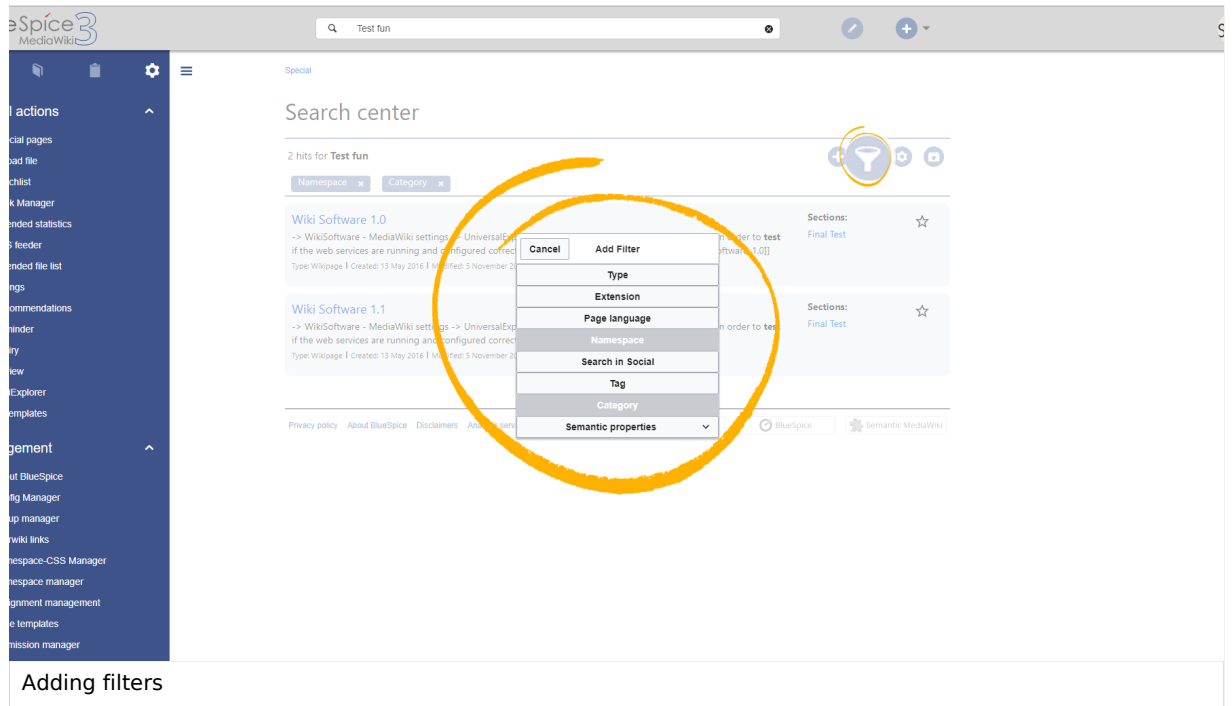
eSpice3
MediaWiki

Test fun

l actions
cial pages
oad file
chlist
k Manager
ended statistics
S feeder
ended file list
ngs
ommendations
minder
iry
iew
lExplorer
emplates

gement
ut BlueSpice
fig Manager
up manager
rwiki links
nespace-CSS Manager
nespace manager
ignment management
e templates
mission manager

Special

Search center

2 hits for **Test fun**

Namespace × Category ×

Wiki Software 1.0
-> WikiSoftware - MediaWiki settings -> UniversalExp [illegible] n order to **test** if the web services are running and configured correct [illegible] oftwa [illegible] 1.0]]
Type: Wikipage | Created: 13 May 2016 | Modified: 5 November 2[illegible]

Sections:
Final Test

Wiki Software 1.1
-> WikiSoftware - MediaWiki settings -> UniversalExp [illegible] n order to **tes** if the web services are running and configured correc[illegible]
Type: Wikipage | Created: 13 May 2016 | Modified: 5 November 2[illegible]

Sections:
Final Test

Cancel Add Filter
Type
Extension
Page language
Namespace
Search in Social
Tag
Category
Semantic properties

Privacy policy About BlueSpice Disclaimers An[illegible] serv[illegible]
BlueSpice
Semantic MediaWiki

Adding filters